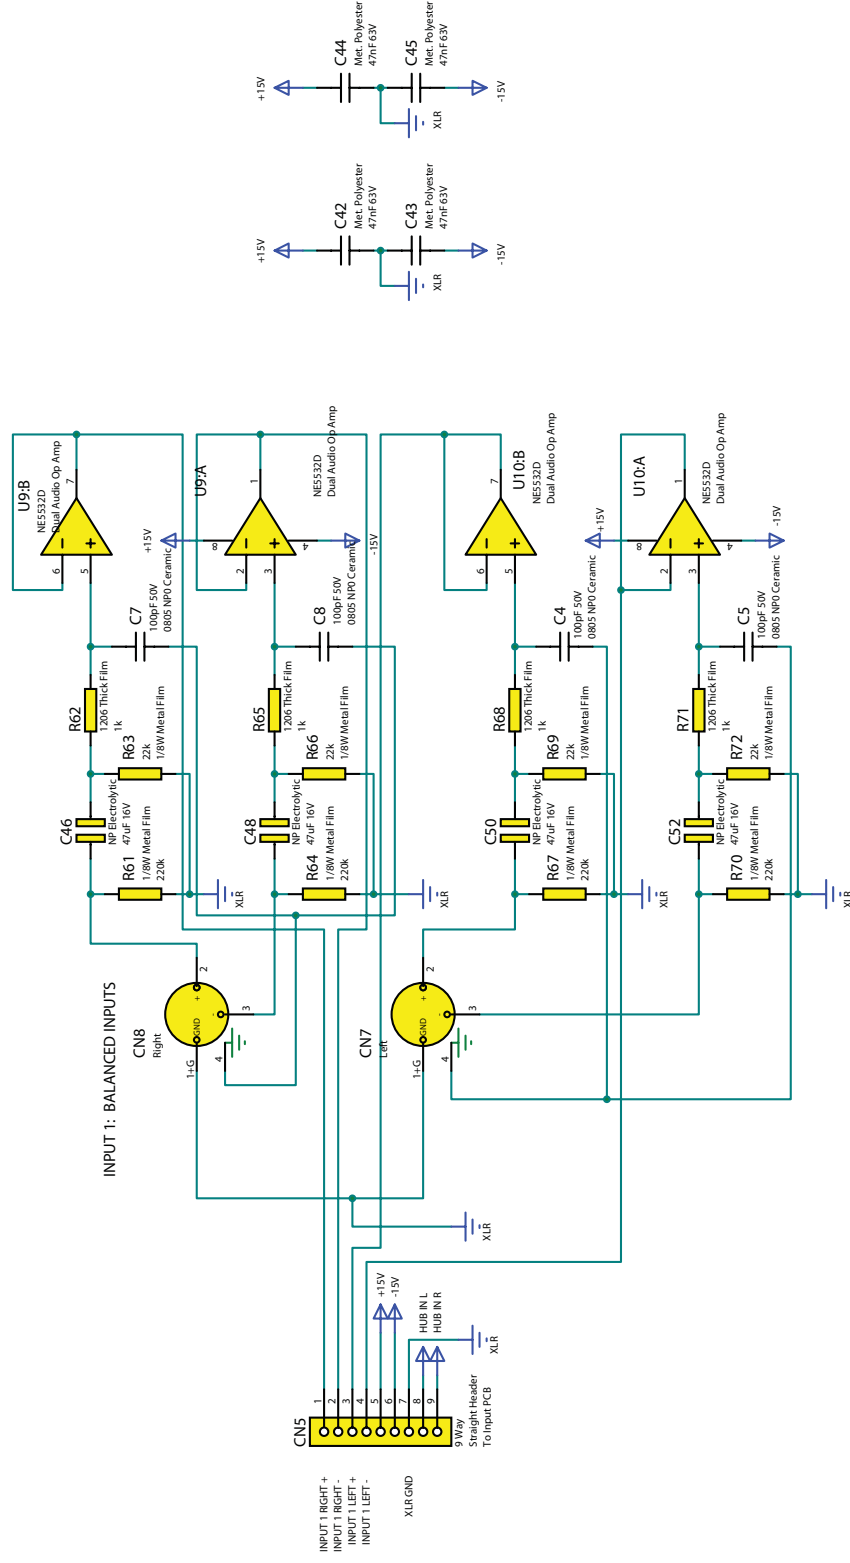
C44
Met. Polyester
47nF 63V
C45
Met. Polyester
47nF 63V
+15V
-15V
XLR

C42
Met. Polyester
47nF 63V
C43
Met. Polyester
47nF 63V
+15V
-15V
XLR

U9:B
NE5532D
Dual Audio Op Amp
7
6
5
+15V
U9:A
NE5532D
Dual Audio Op Amp
1
8
2
3
4
-15V
U10:B
NE5532D
Dual Audio Op Amp
7
6
5
+15V
U10:A
NE5532D
Dual Audio Op Amp
1
8
2
3
4
-15V

C7
100pF 50V
0805 NP0 Ceramic
C8
100pF 50V
0805 NP0 Ceramic
C4
100pF 50V
0805 NP0 Ceramic
C5
100pF 50V
0805 NP0 Ceramic

R62
1206 Thick Film
1k
R63
22k
1/8W Metal Film
R65
1206 Thick Film
1k
R66
22k
1/8W Metal Film
R68
1206 Thick Film
1k
R69
22k
1/8W Metal Film
R71
1206 Thick Film
1k
R72
22k
1/8W Metal Film

C46
NP Electrolytic
47uF 16V
R61
1/8W Metal Film
220k
C48
NP Electrolytic
47uF 16V
R64
1/8W Metal Film
220k
C50
NP Electrolytic
47uF 16V
R67
1/8W Metal Film
220k
C52
NP Electrolytic
47uF 16V
R70
1/8W Metal Film
220k
XLR
XLR
XLR
XLR

INPUT 1: BALANCED INPUTS
CN8
Right
2
3
4
1+G
GND
+
-
CN7
Left
2
3
4
1+G
GND
+
-
XLR

+15V
-15V
HUB IN L
HUB IN R
XLR
CN5
1
2
3
4
5
6
7
8
9
9 Way
Straight Header
To Input PCB
INPUT 1 RIGHT +
INPUT 1 RIGHT -
INPUT 1 LEFT +
INPUT 1 LEFT -
XLR GND